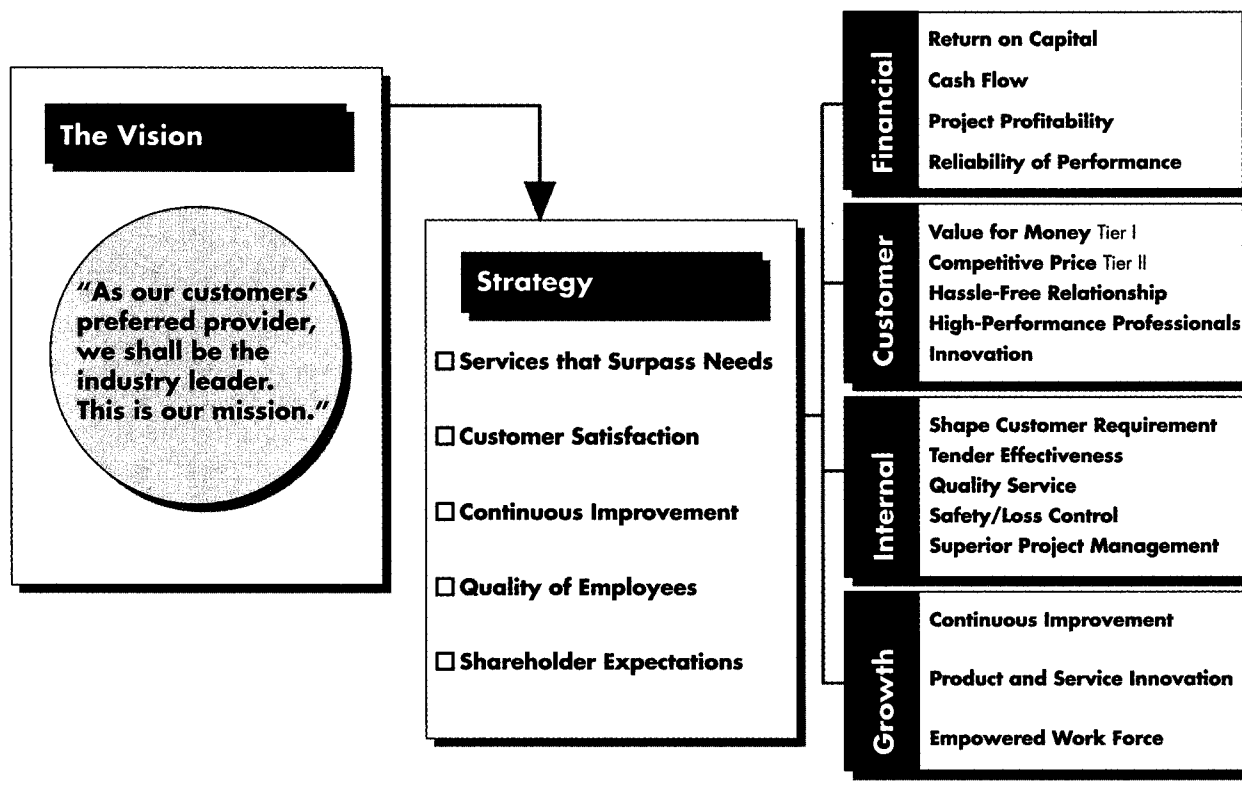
The Vision

"As our customers' preferred provider, we shall be the industry leader. This is our mission."

Strategy

☐ Services that Surpass Needs

☐ Customer Satisfaction

☐ Continuous Improvement

☐ Quality of Employees

☐ Shareholder Expectations

Financial

Return on Capital

Cash Flow

Project Profitability

Reliability of Performance

Customer

Value for Money Tier I

Competitive Price Tier II

Hassle-Free Relationship

High-Performance Professionals

Innovation

Internal

Shape Customer Requirement

Tender Effectiveness

Quality Service

Safety/Loss Control

Superior Project Management

Growth

Continuous Improvement

Product and Service Innovation

Empowered Work Force